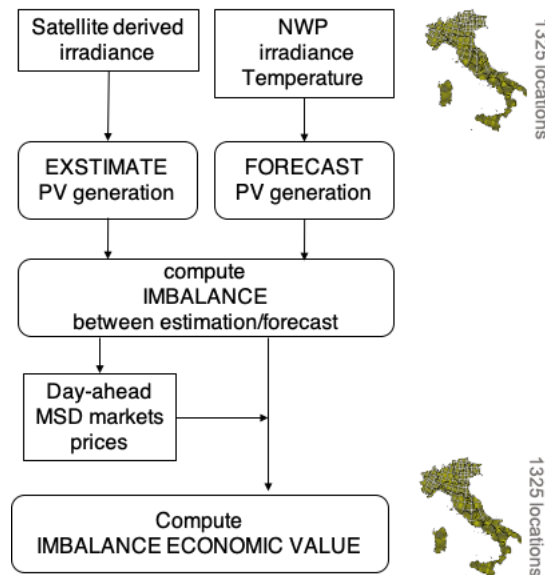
Satellite derived irradiance

NWP irradiance Temperature

1325 locations

EXSTIMATE PV generation

FORECAST PV generation

compute IMBALANCE between estimation/forecast

Day-ahead MSD markets prices

Compute IMBALANCE ECONOMIC VALUE

1325 locations